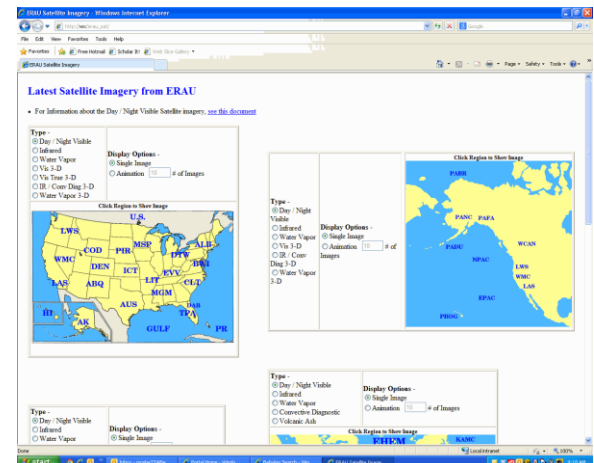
ERAU Satellite Imagery - Windows Internet Explorer

File Edit View Favorites Tools Help

Favorites | Free Hotmail | Scholar IE | Web Slice Gallery

ERAU Satellite Imagery

Page Safety Tools

Latest Satellite Imagery from ERAU

• For Information about the Day / Night Visible Satellite imagery, see this document

Type -
Day / Night Visible
Infrared
Water Vapor
Vis 3-D
Vis Time 3-D
IR / Conv Ding 3-D
Water Vapor 3-D

Display Options -
Single Image
Animation 10 # of Images

Click Region to Show Image

U.S.
LWS
WMC
COD
PIR
MSP
ALB
DTW
BWI
DEN
ICT
EVV
LAS
ABQ
LIT
CLT
MGM
AUS
DAB
TPA
GULF
PR
HI
AK

Type -
Day / Night Visible
Infrared
Water Vapor
Vis 3-D
IR / Conv Ding 3-D
Water Vapor 3-D

Display Options -
Single Image
Animation 10 # of Images

Click Region to Show Image

PABR
PANC
PAFA
PADU
NPAC
WCAN
LWS
WMC
LAS
EPAC
PHOG

Type -
Day / Night Visible
Infrared
Water Vapor
Convective Diagnostic
Volcanic Ash

Display Options -
Single Image
Animation 10 # of Images

Click Region to Show Image

EHEM
KAMC

Type -
Day / Night Visible
Infrared
Water Vapor

Display Options -
Single Image

Done

Local intranet

100%

start